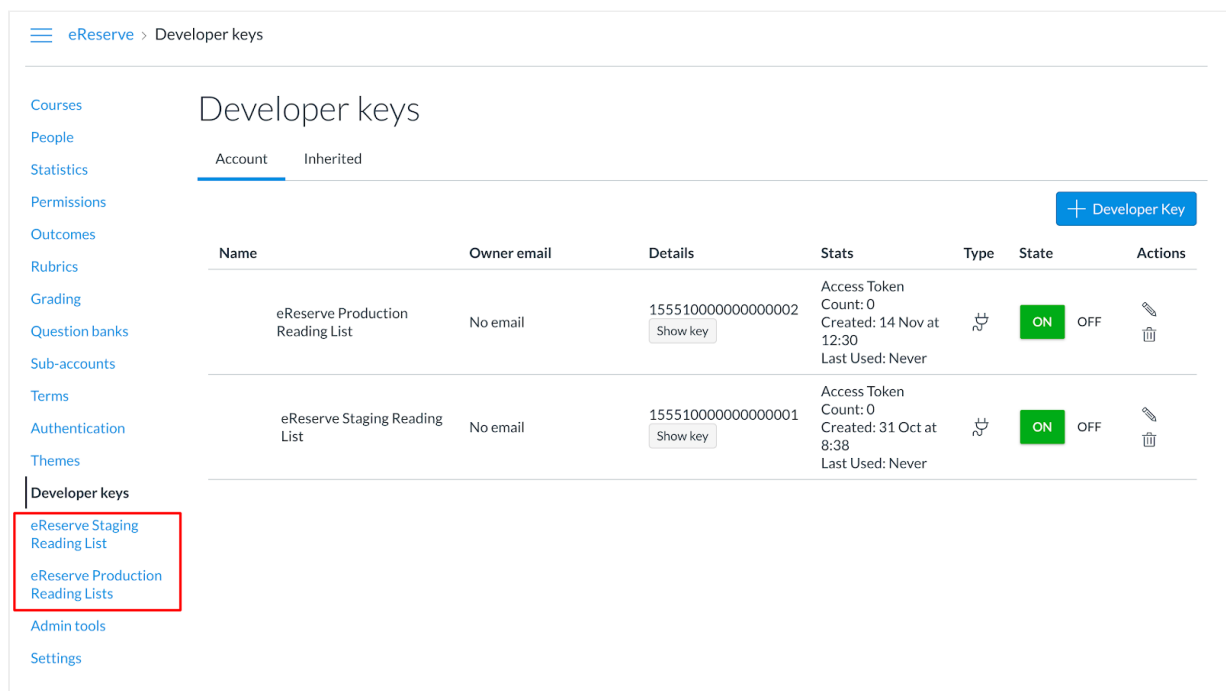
eReserve > Developer keys

Courses
People
Statistics
Permissions
Outcomes
Rubrics
Grading
Question banks
Sub-accounts
Terms
Authentication
Themes
Developer keys
eReserve Staging Reading List
eReserve Production Reading Lists
Admin tools
Settings

Developer keys

Account Inherited

+ Developer Key

| Name | Owner email | Details | Stats | Type | State | Actions |
|---|---|---|---|---|---|---|
| eReserve Production Reading List | No email | 155510000000000002 Show key | Access Token Count: 0 Created: 14 Nov at 12:30 Last Used: Never | | ON OFF | |
| eReserve Staging Reading List | No email | 155510000000000001 Show key | Access Token Count: 0 Created: 31 Oct at 8:38 Last Used: Never | | ON OFF | |